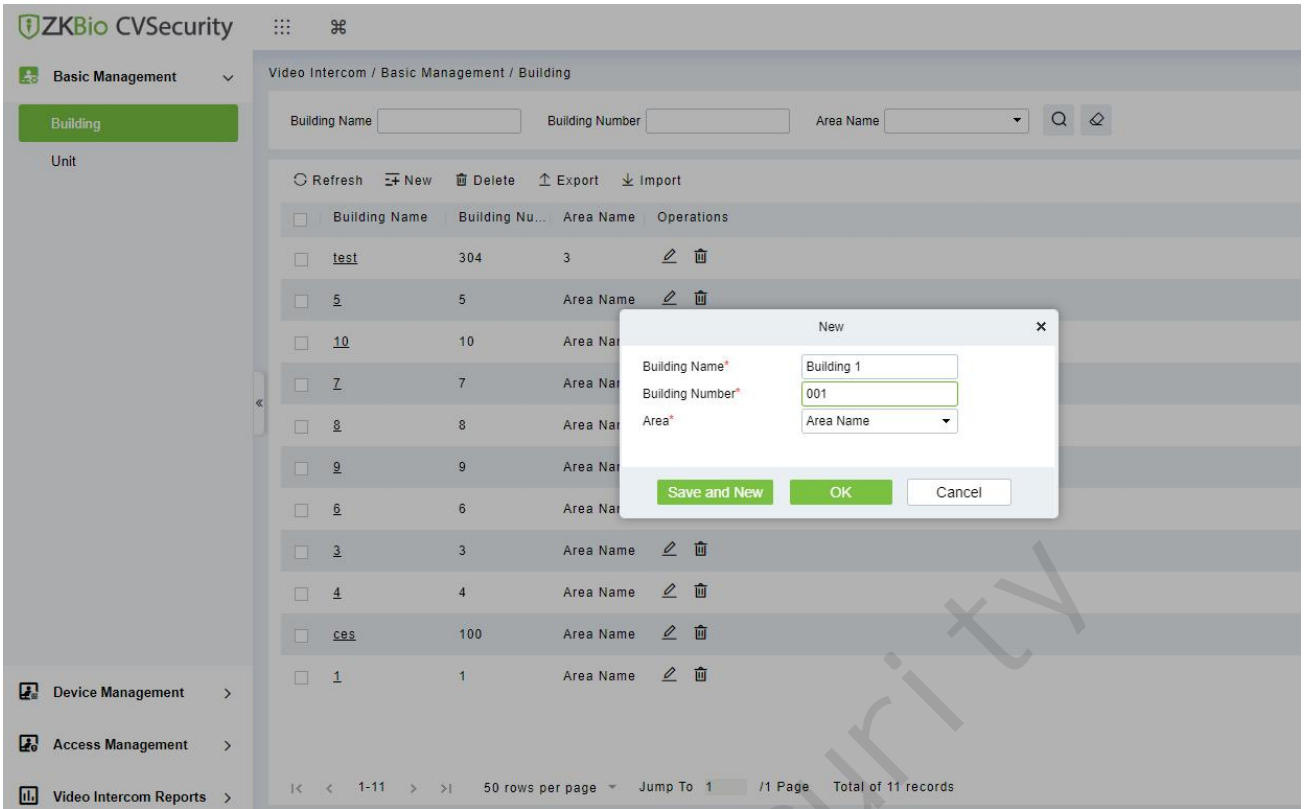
ZKBio CVSecurity

Basic Management
Building
Unit

Video Intercom / Basic Management / Building

Building Name
Building Number
Area Name

Refresh New Delete Export Import

| Building Name | Building Nu... | Area Name | Operations |
|---|---|---|---|
| test | 304 | 3 | |
| 5 | 5 | Area Name | |
| 10 | 10 | Area Nar | |
| 7 | 7 | Area Nar | |
| 8 | 8 | Area Nar | |
| 9 | 9 | Area Nar | |
| 6 | 6 | Area Nar | |
| 3 | 3 | Area Name | |
| 4 | 4 | Area Name | |
| ces | 100 | Area Name | |
| 1 | 1 | Area Name | |

New
Building Name* Building 1
Building Number* 001
Area* Area Name
Save and New OK Cancel

Device Management
Access Management
Video Intercom Reports

1-11 50 rows per page Jump To 1 /1 Page Total of 11 records

Security